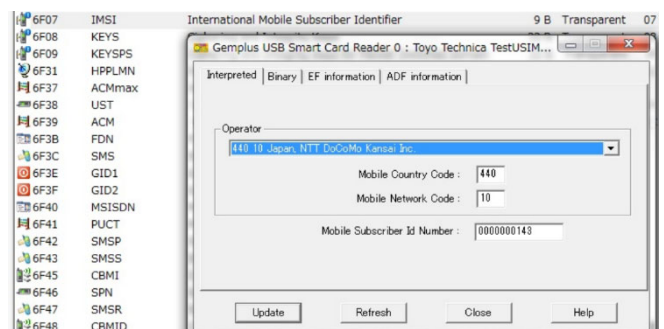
| | | | | | |
|---|---|---|---|---|---|
| 6F07 | IMSI | International Mobile Subscriber Identifier | 9 B | Transparent | 07 |
| 6F08 | KEYS | | | | |
| 6F09 | KEYSPS | | | | |
| 6F31 | HPPLMN | | | | |
| 6F37 | ACMmax | | | | |
| 6F38 | UST | | | | |
| 6F39 | ACM | | | | |
| 6F3B | FDN | | | | |
| 6F3C | SMS | | | | |
| 6F3E | GID1 | | | | |
| 6F3F | GID2 | | | | |
| 6F40 | MSISDN | | | | |
| 6F41 | PUCT | | | | |
| 6F42 | SMSP | | | | |
| 6F43 | SMSS | | | | |
| 6F45 | CBMI | | | | |
| 6F46 | SPN | | | | |
| 6F47 | SMSR | | | | |
| 6F48 | CBMID | | | | |

Gemplus USB Smart Card Reader 0 : Toyo Technica TestUSIM...

Interpreted | Binary | EF information | ADF information

Operator

440 10 Japan, NTT DoCoMo Kansai Inc.

Mobile Country Code : 440

Mobile Network Code : 10

Mobile Subscriber Id Number : 0000000143

Update Refresh Close Help